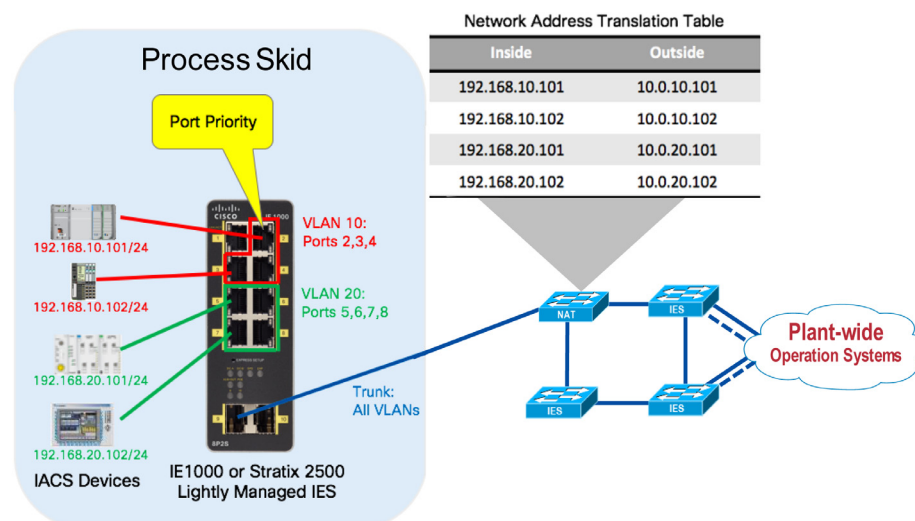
Process Skid

Port Priority

192.168.10.101/24

192.168.10.102/24

192.168.20.101/24

192.168.20.102/24

IACS Devices

VLAN 10:
Ports 2,3,4

VLAN 20:
Ports 5,6,7,8

Trunk:
All VLANs

IE1000 or Stratix 2500
Lightly Managed IES

Network Address Translation Table

| Inside | Outside |
|---|---|
| 192.168.10.101 | 10.0.10.101 |
| 192.168.10.102 | 10.0.10.102 |
| 192.168.20.101 | 10.0.20.101 |
| 192.168.20.102 | 10.0.20.102 |

NAT

IES

IES

IES

Plant-wide
Operation Systems